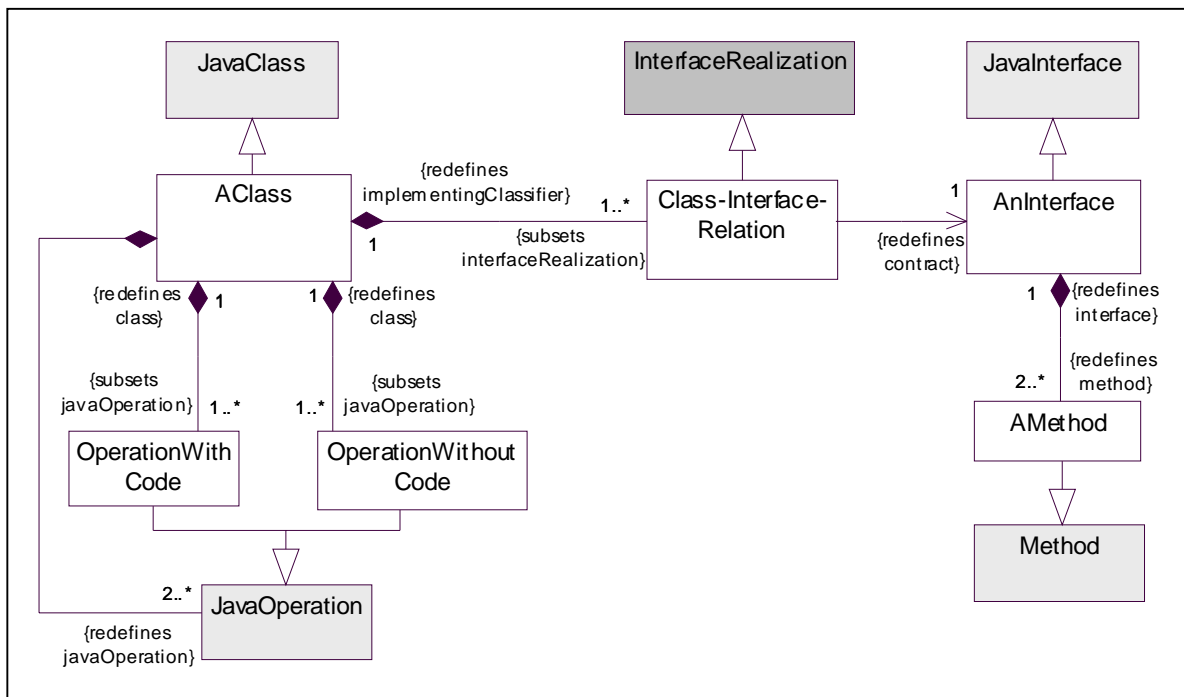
JavaClass

InterfaceRealization

JavaInterface

{redefines implementingClassifier}

AClass

1..*

Class-Interface-Relation

1

AnInterface

1

{subsets interfaceRealization}

{redefines contract}

{redefines class}

1

1

{redefines class}

1

{redefines interface}

{redefines method}

{subsets javaOperation}

{subsets javaOperation}

2..*

1..*

1..*

AMethod

OperationWith Code

OperationWithout Code

Method

2..*

JavaOperation

{redefines javaOperation}